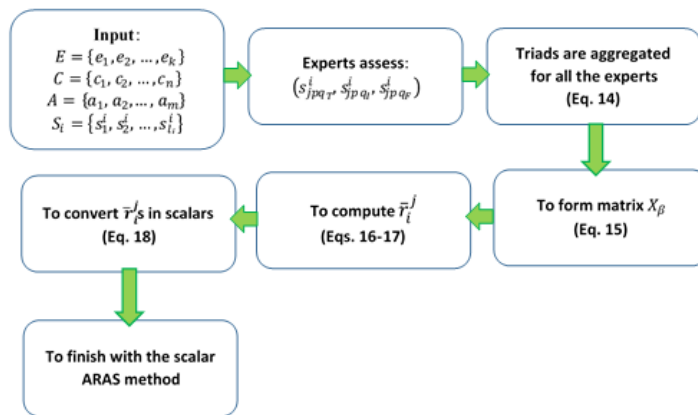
Input:
$E = \{e_1, e_2, \dots, e_k\}$
$C = \{c_1, c_2, \dots, c_n\}$
$A = \{a_1, a_2, \dots, a_m\}$
$S_i = \{s_1^i, s_2^i, \dots, s_{l_i}^i\}$

Experts assess:
$(s_{jpq_T}^i, s_{jpq_I}^i, s_{jpq_F}^i)$

Triads are aggregated for all the experts (Eq. 14)

To form matrix $X_\beta$ (Eq. 15)

To compute $\bar{r}_i^j$ (Eqs. 16-17)

To convert $\bar{r}_i^j$s in scalars (Eq. 18)

To finish with the scalar ARAS method